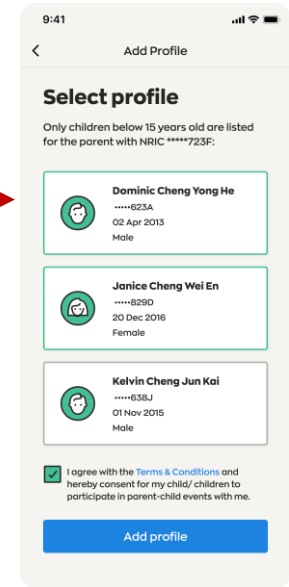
9:41

<

Add Profile

Select profile

Only children below 15 years old are listed for the parent with NRIC *****723F:

Dominic Cheng Yong He
•••••623A
02 Apr 2013
Male

Janice Cheng Wei En
•••••829D
20 Dec 2016
Female

Kelvin Cheng Jun Kai
•••••638J
01 Nov 2015
Male

I agree with the Terms & Conditions and hereby consent for my child/ children to participate in parent-child events with me.

Add profile